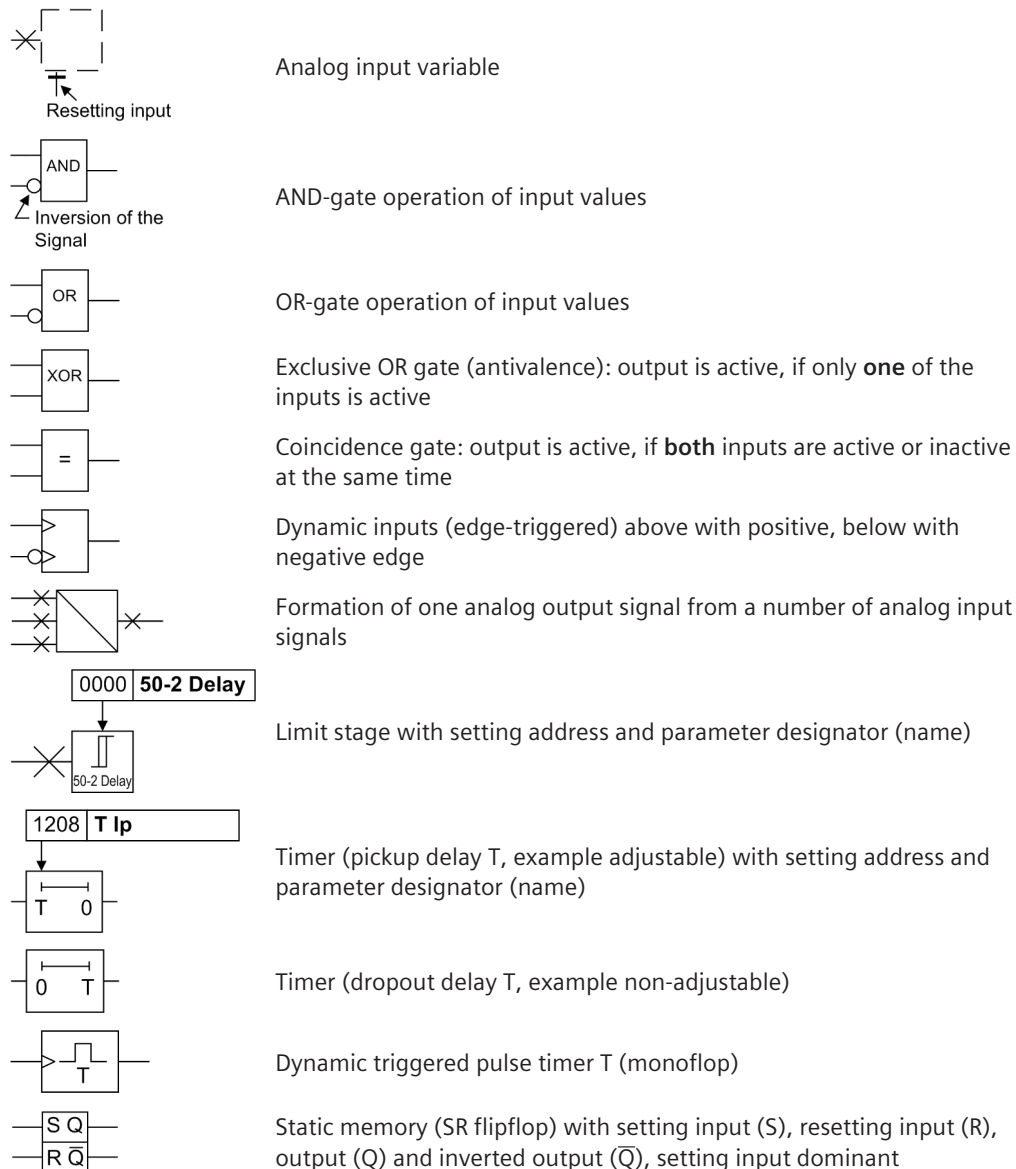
Resetting input

Analog input variable

AND

Inversion of the Signal

AND-gate operation of input values

OR

OR-gate operation of input values

XOR

Exclusive OR gate (antivalence): output is active, if only **one** of the inputs is active

=

Coincidence gate: output is active, if **both** inputs are active or inactive at the same time

Dynamic inputs (edge-triggered) above with positive, below with negative edge

Formation of one analog output signal from a number of analog input signals

0000 **50-2 Delay**

50-2 Delay

Limit stage with setting address and parameter designator (name)

1208 **T Ip**

T 0

Timer (pickup delay T, example adjustable) with setting address and parameter designator (name)

0 T

Timer (dropout delay T, example non-adjustable)

T

Dynamic triggered pulse timer T (monoflop)

S Q

R $\overline{Q}$

Static memory (SR flipflop) with setting input (S), resetting input (R), output (Q) and inverted output ($\overline{Q}$), setting input dominant